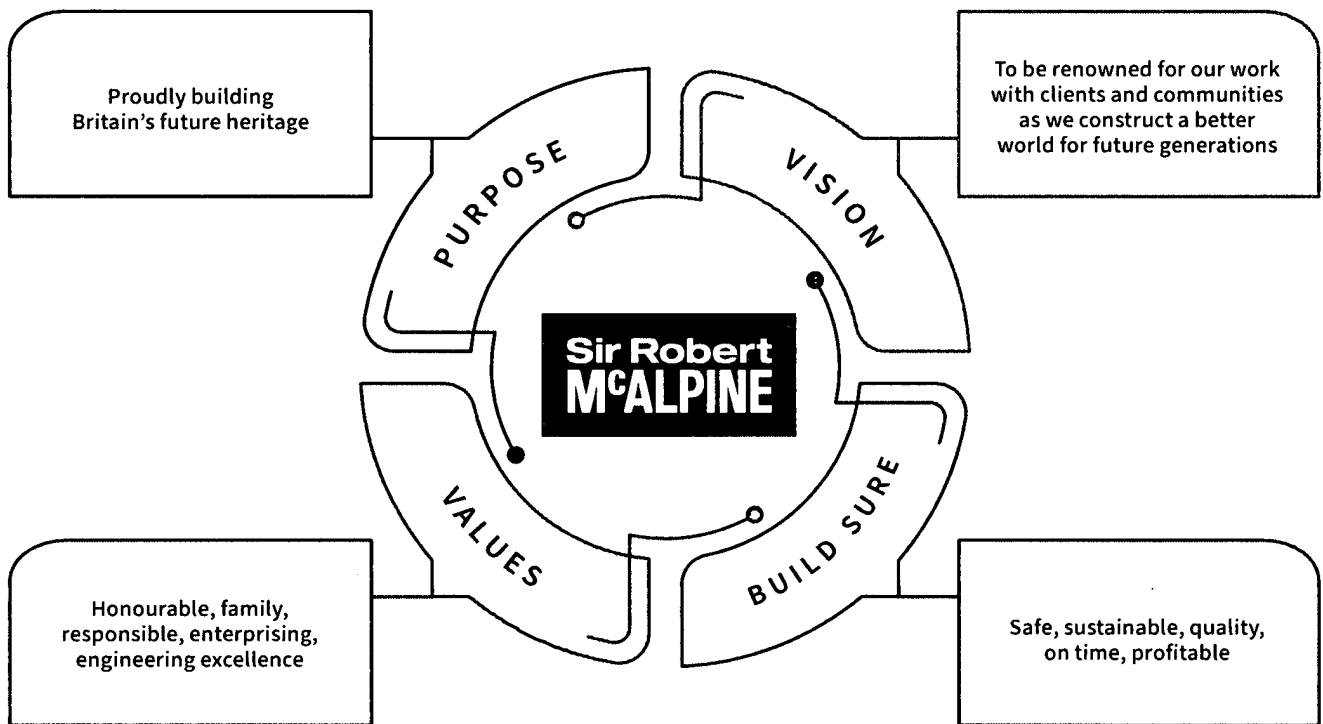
Proudly building Britain's future heritage

PURPOSE

VISION

To be renowned for our work with clients and communities as we construct a better world for future generations

Sir Robert McALPINE

VALUES

BUILD SURE

Honourable, family, responsible, enterprising, engineering excellence

Safe, sustainable, quality, on time, profitable